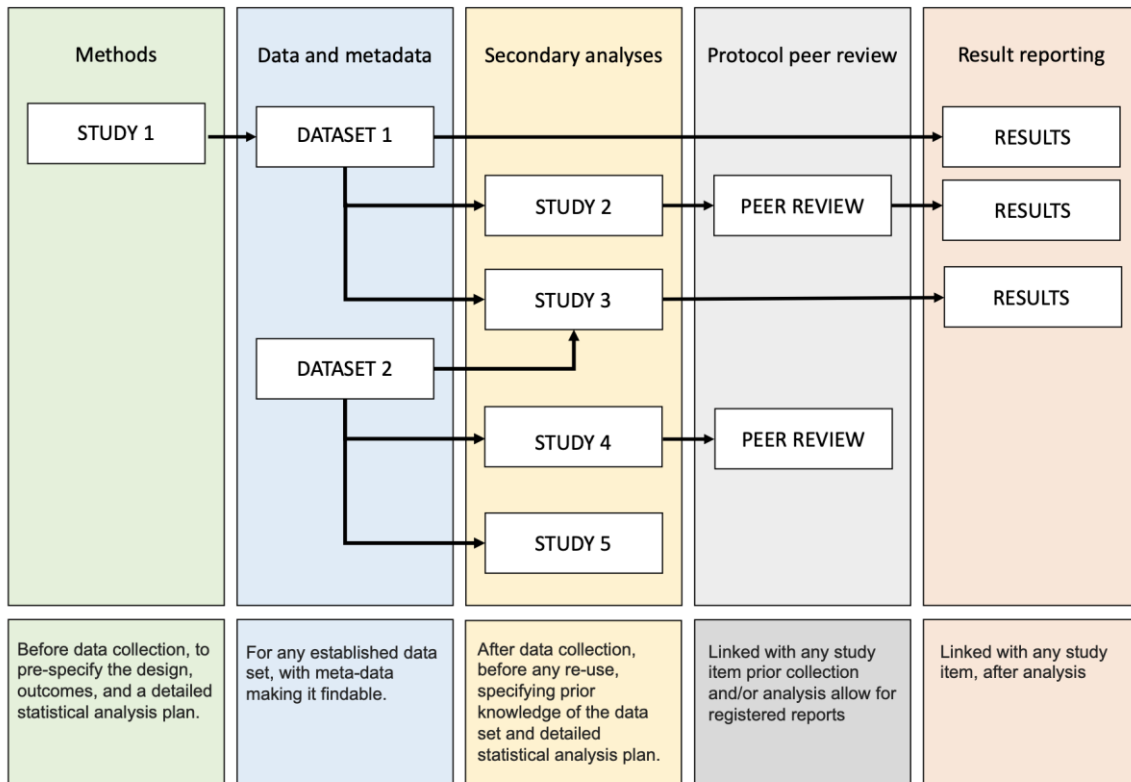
Methods

STUDY 1

Data and metadata

DATASET 1

DATASET 2

Secondary analyses

STUDY 2

STUDY 3

STUDY 4

STUDY 5

Protocol peer review

PEER REVIEW

PEER REVIEW

Result reporting

RESULTS

RESULTS

RESULTS

Before data collection, to pre-specify the design, outcomes, and a detailed statistical analysis plan.

For any established data set, with meta-data making it findable.

After data collection, before any re-use, specifying prior knowledge of the data set and detailed statistical analysis plan.

Linked with any study item prior collection and/or analysis allow for registered reports

Linked with any study item, after analysis